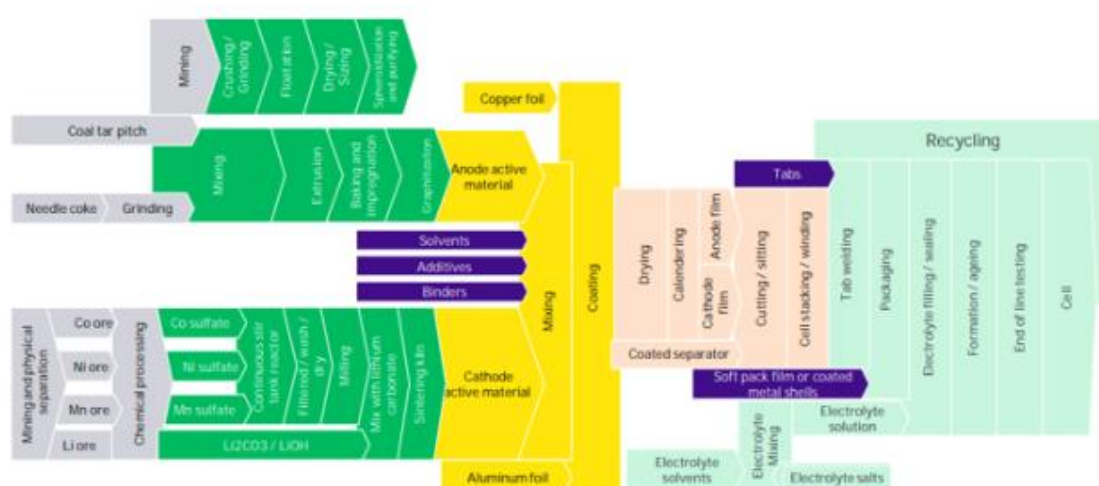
Mining

Crushing / Grinding

Floatation

Drying / Sizing

Spheronization and purifying

Coal tar pitch

Mixing

Extrusion

Baking and impregnation

Graphitization

Needle coke

Grinding

Copper foil

Anode active material

Solvents

Additives

Binders

Mixing

Coating

Mining and physical separation

Co ore

Ni ore

Mn ore

Li ore

Chemical processing

Co sulfate

Ni sulfate

Mn sulfate

Continuous stir tank reactor

Filtered / wash / dry

Milling

Mix with lithium carbonate

Sintering kiln

Cathode active material

Li2CO3 / LiOH

Aluminum foil

Drying

Calendering

Anode film

Cathode film

Cutting / slitting

Cell stacking / winding

Coated separator

Tabs

Soft pack film or coated metal shells

Recycling

Tab welding

Packaging

Electrolyte filling / sealing

Formation / ageing

End of line testing

Cell

Electrolyte solution

Electrolyte Mixing

Electrolyte solvents

Electrolyte salts